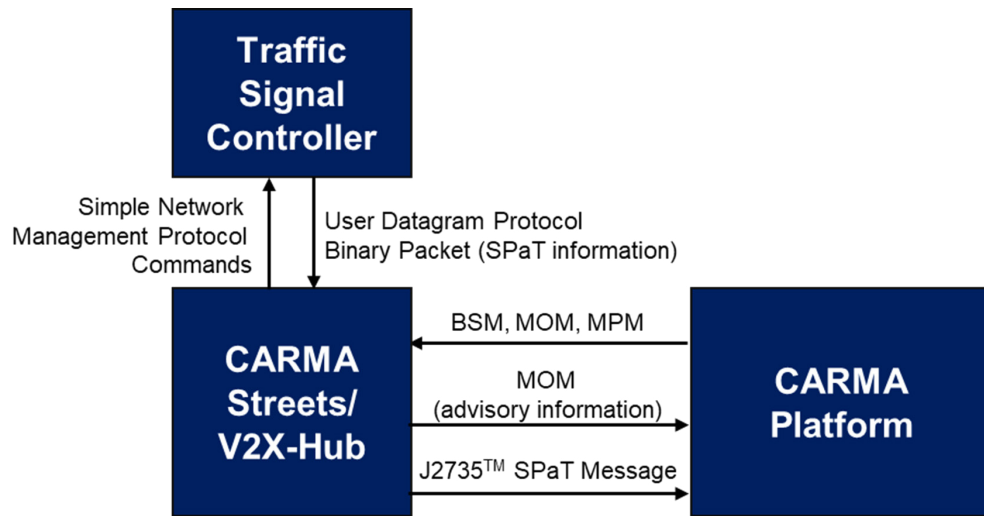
Traffic Signal Controller

Simple Network Management Protocol Commands

User Datagram Protocol Binary Packet (SPaT information)

CARMA Streets/ V2X-Hub

BSM, MOM, MPM

MOM (advisory information)

J2735$^{TM}$ SPaT Message

CARMA Platform